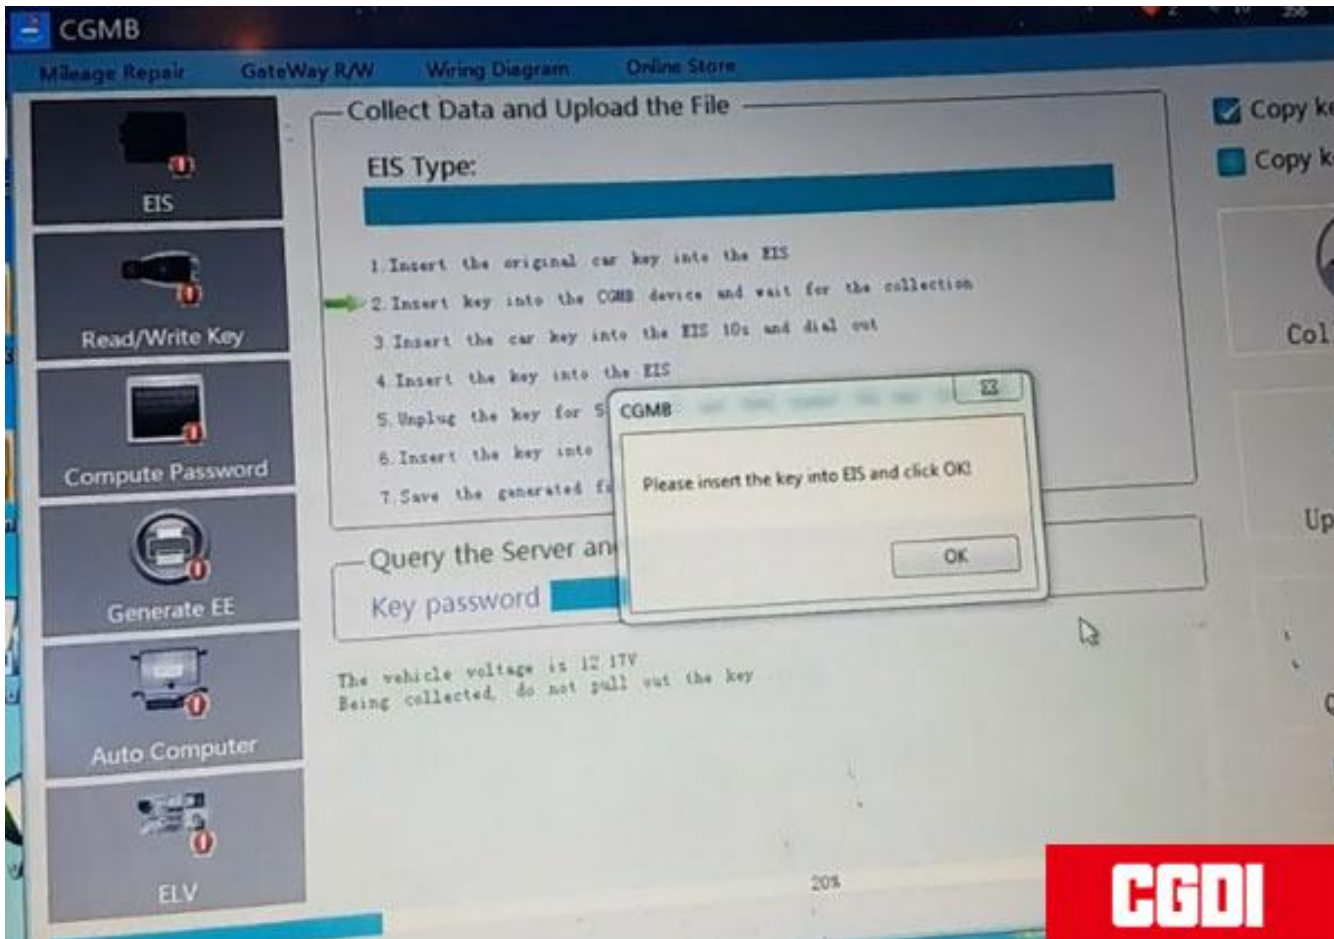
CGMB

Mileage Repair GateWay R/W Wiring Diagram Online Store

EIS

Read/Write Key

Compute Password

Generate EE

Auto Computer

ELV

Collect Data and Upload the File

EIS Type:

1.Insert the original car key into the EIS
2.Insert key into the CGMB device and wait for the collection
3.Insert the car key into the EIS 10s and dial out
4.Insert the key into the EIS
5.Unplug the key for 5
6.Insert the key into
7.Save the generated fi

Query the Server an

Key password

The vehicle voltage is 12.17V
Being collected, do not pull out the key

20%

CGMB

Please insert the key into EIS and click OK!

OK

Copy ke

Copy k

Col

Up

CGDI